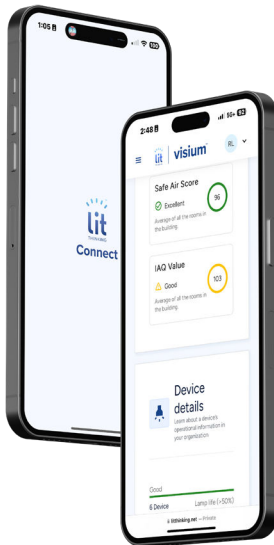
1:05

lit
THINKING
Connect

2:48
5G+ 82

lit | visium RL

Safe Air Score
Excellent
96
Average of all the rooms in the building

IAQ Value
Good
103
Average of all the rooms in the building

Device details
Learn about a device's operational information in your organization

Good
6 Device
Lamp life (>50%)

litthinking.net — Private